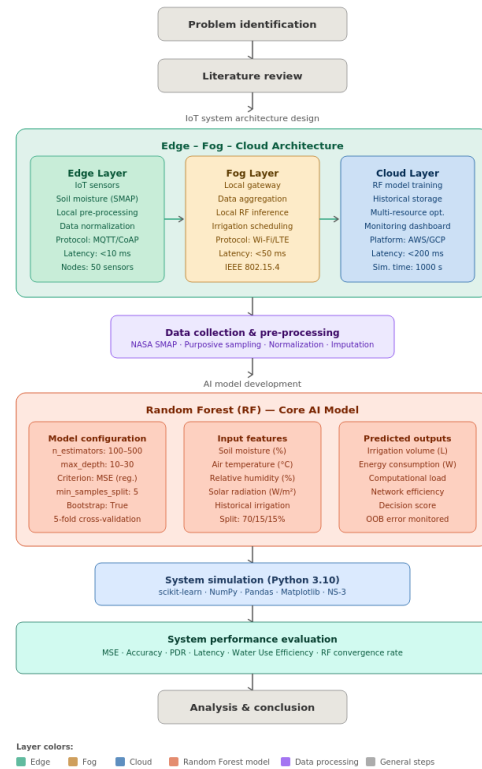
Problem identification

Literature review

IoT system architecture design

Edge – Fog – Cloud Architecture

Edge Layer
IoT sensors
Soil moisture (SMAP)
Local pre-processing
Data normalization
Protocol: MQTT/CoAP
Latency: <10 ms
Nodes: 50 sensors

Fog Layer
Local gateway
Data aggregation
Local RF inference
Irrigation scheduling
Protocol: Wi-Fi/LTE
Latency: <50 ms
IEEE 802.15.4

Cloud Layer
RF model training
Historical storage
Multi-resource opt.
Monitoring dashboard
Platform: AWS/GCP
Latency: <200 ms
Sim. time: 1000 s

Data collection & pre-processing
NASA SMAP · Purposive sampling · Normalization · Imputation

AI model development

Random Forest (RF) — Core AI Model

Model configuration
n_estimators: 100–500
max_depth: 10–30
Criterion: MSE (reg.)
min_samples_split: 5
Bootstrap: True
5-fold cross-validation

Input features
Soil moisture (%)
Air temperature (°C)
Relative humidity (%)
Solar radiation (W/m²)
Historical irrigation
Split: 70/15/15%

Predicted outputs
Irrigation volume (L)
Energy consumption (W)
Computational load
Network efficiency
Decision score
OOB error monitored

System simulation (Python 3.10)
scikit-learn · NumPy · Pandas · Matplotlib · NS-3

System performance evaluation
MSE · Accuracy · PDR · Latency · Water Use Efficiency · RF convergence rate

Analysis & conclusion

Layer colors:
Edge Fog Cloud Random Forest model Data processing General steps